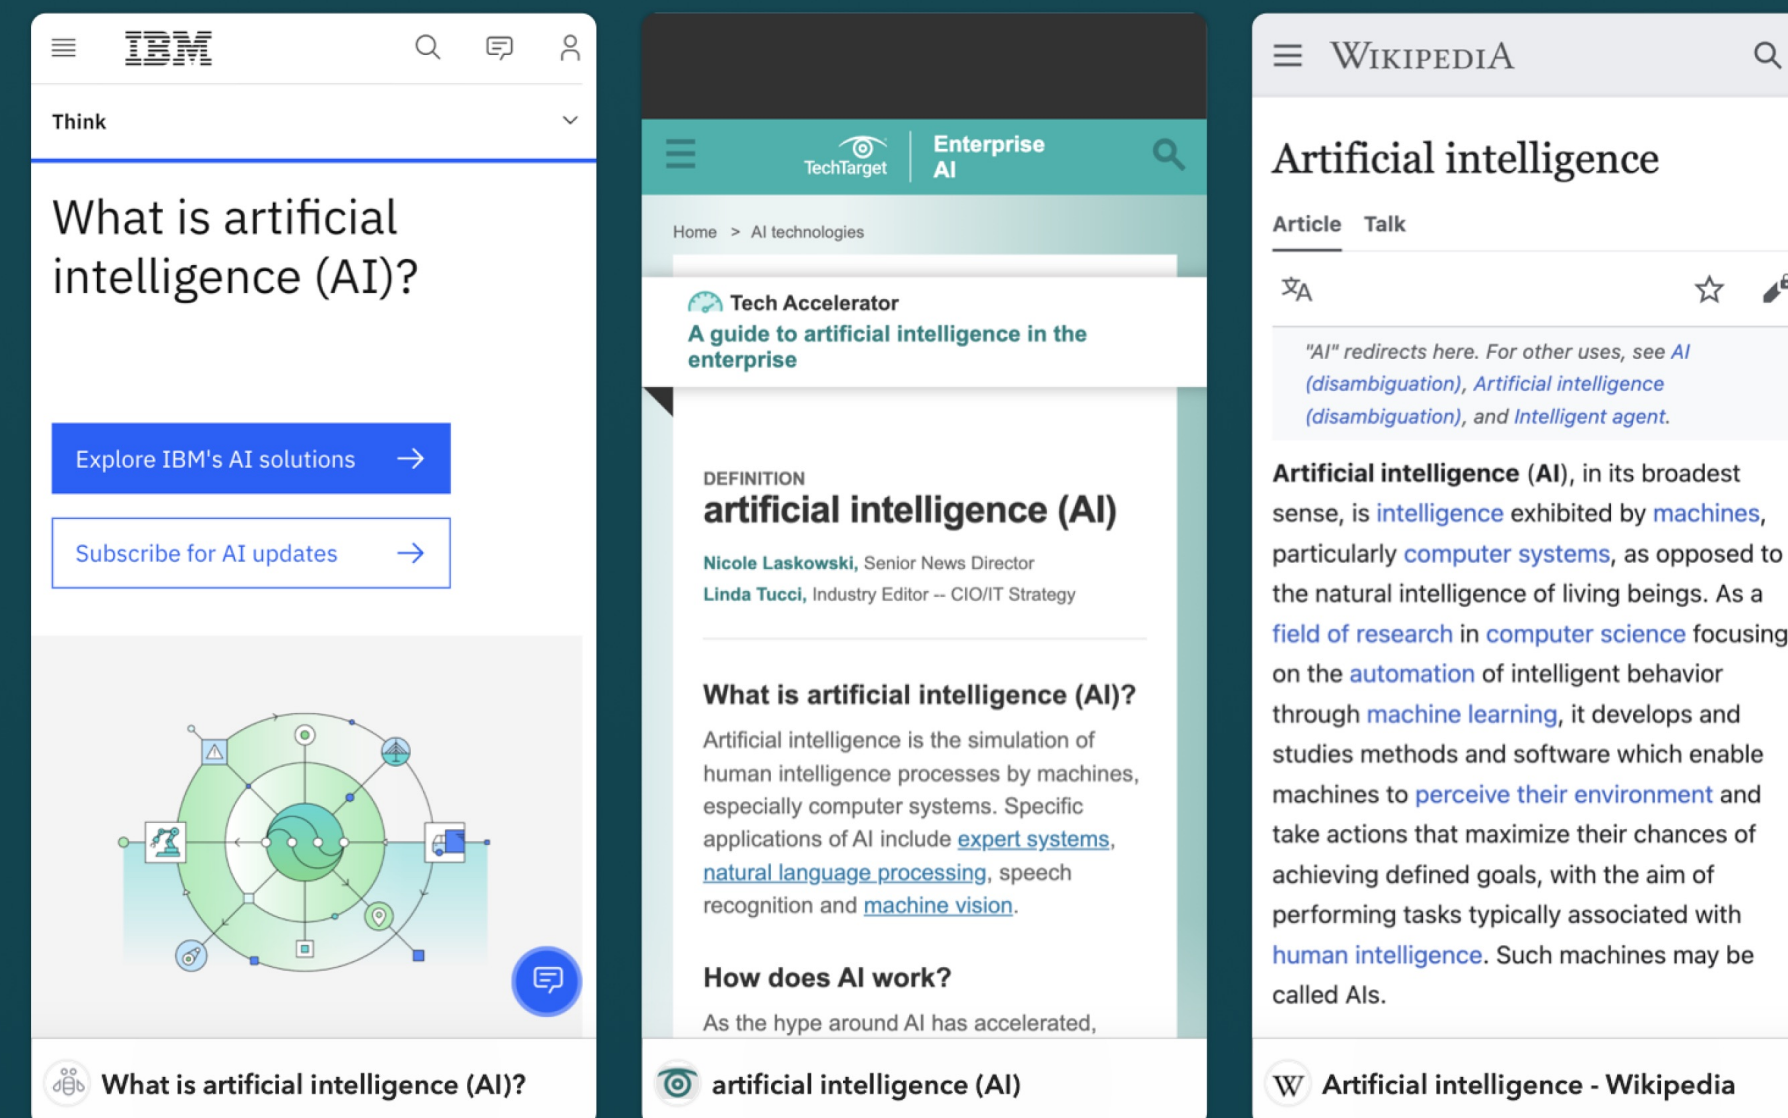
IBM

Think

What is artificial intelligence (AI)?

Explore IBM's AI solutions →

Subscribe for AI updates →

What is artificial intelligence (AI)?

TechTarget | Enterprise AI

Home > AI technologies

Tech Accelerator
A guide to artificial intelligence in the enterprise

DEFINITION
artificial intelligence (AI)

Nicole Laskowski, Senior News Director
Linda Tucci, Industry Editor -- CIO/IT Strategy

What is artificial intelligence (AI)?

Artificial intelligence is the simulation of human intelligence processes by machines, especially computer systems. Specific applications of AI include expert systems, natural language processing, speech recognition and machine vision.

How does AI work?

As the hype around AI has accelerated,

artificial intelligence (AI)

WIKIPEDIA

Artificial intelligence

Article Talk

"AI" redirects here. For other uses, see AI (disambiguation), Artificial intelligence (disambiguation), and Intelligent agent.

Artificial intelligence (AI), in its broadest sense, is intelligence exhibited by machines, particularly computer systems, as opposed to the natural intelligence of living beings. As a field of research in computer science focusing on the automation of intelligent behavior through machine learning, it develops and studies methods and software which enable machines to perceive their environment and take actions that maximize their chances of achieving defined goals, with the aim of performing tasks typically associated with human intelligence. Such machines may be called AIs.

Artificial intelligence - Wikipedia